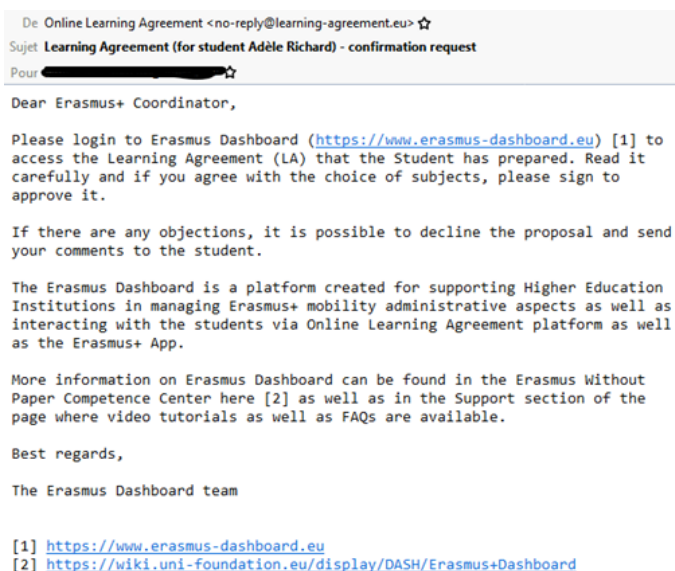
De Online Learning Agreement <no-reply@learning-agreement.eu>
Sujet Learning Agreement (for student Adèle Richard) - confirmation request
Pour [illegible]

Dear Erasmus+ Coordinator,

Please login to Erasmus Dashboard (https://www.erasmus-dashboard.eu) [1] to access the Learning Agreement (LA) that the Student has prepared. Read it carefully and if you agree with the choice of subjects, please sign to approve it.

If there are any objections, it is possible to decline the proposal and send your comments to the student.

The Erasmus Dashboard is a platform created for supporting Higher Education Institutions in managing Erasmus+ mobility administrative aspects as well as interacting with the students via Online Learning Agreement platform as well as the Erasmus+ App.

More information on Erasmus Dashboard can be found in the Erasmus Without Paper Competence Center here [2] as well as in the Support section of the page where video tutorials as well as FAQs are available.

Best regards,

The Erasmus Dashboard team

[1] https://www.erasmus-dashboard.eu
[2] https://wiki.uni-foundation.eu/display/DASH/Erasmus+Dashboard